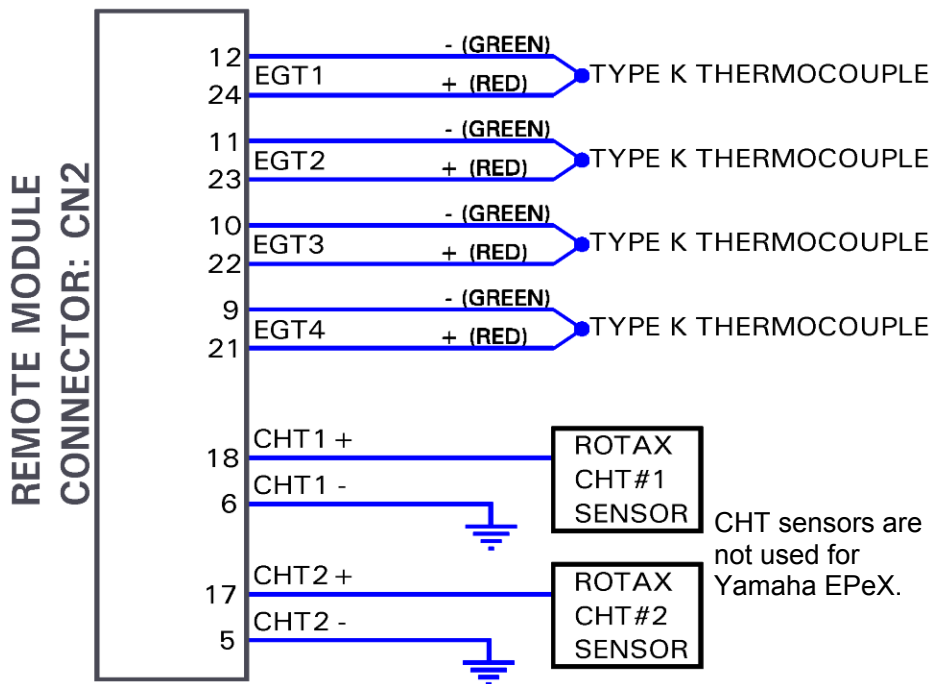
REMOTE MODULE
CONNECTOR: CN2

12
24
EGT1
- (GREEN)
+ (RED)
TYPE K THERMOCOUPLE

11
23
EGT2
- (GREEN)
+ (RED)
TYPE K THERMOCOUPLE

10
22
EGT3
- (GREEN)
+ (RED)
TYPE K THERMOCOUPLE

9
21
EGT4
- (GREEN)
+ (RED)
TYPE K THERMOCOUPLE

18
CHT1 +
6
CHT1 -
ROTAX
CHT#1
SENSOR

CHT sensors are not used for Yamaha EPeX.

17
CHT2 +
5
CHT2 -
ROTAX
CHT#2
SENSOR